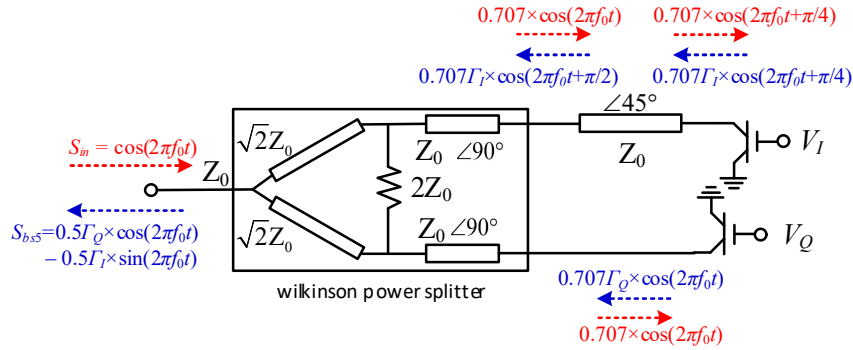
$0.707\times\cos(2\pi f_0 t)$

$0.707\times\cos(2\pi f_0 t+\pi/4)$

$0.707\Gamma_I\times\cos(2\pi f_0 t+\pi/2)$

$0.707\Gamma_I\times\cos(2\pi f_0 t+\pi/4)$

$\angle 45°$

$\sqrt{2}Z_0$

$Z_0$ $\angle 90°$

$S_{in}=\cos(2\pi f_0 t)$

$Z_0$

$V_I$

$2Z_0$

$Z_0$

$S_{bs5}=0.5\Gamma_Q\times\cos(2\pi f_0 t)$
$-0.5\Gamma_I\times\sin(2\pi f_0 t)$

$\sqrt{2}Z_0$

$Z_0$ $\angle 90°$

$V_Q$

wilkinson power splitter

$0.707\Gamma_Q\times\cos(2\pi f_0 t)$

$0.707\times\cos(2\pi f_0 t)$